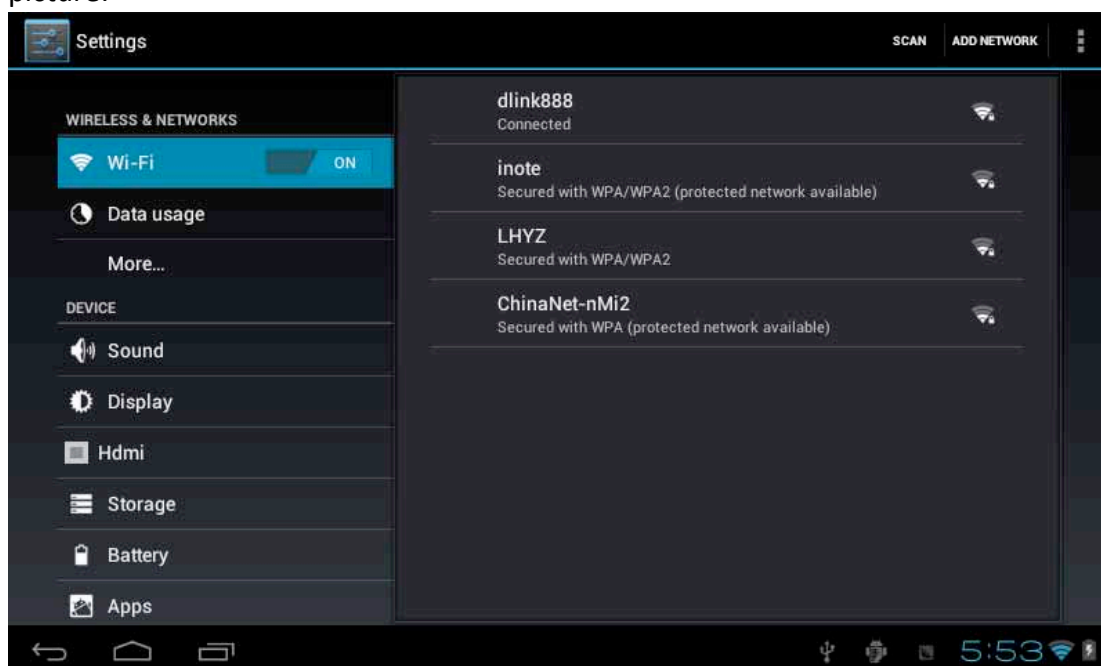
picture.

Settings

SCAN ADD NETWORK

WIRELESS & NETWORKS

Wi-Fi ON

Data usage

More...

DEVICE

Sound

Display

Hdmi

Storage

Battery

Apps

dlink888
Connected

inote
Secured with WPA/WPA2 (protected network available)

LHYZ
Secured with WPA/WPA2

ChinaNet-nMi2
Secured with WPA (protected network available)

5:53